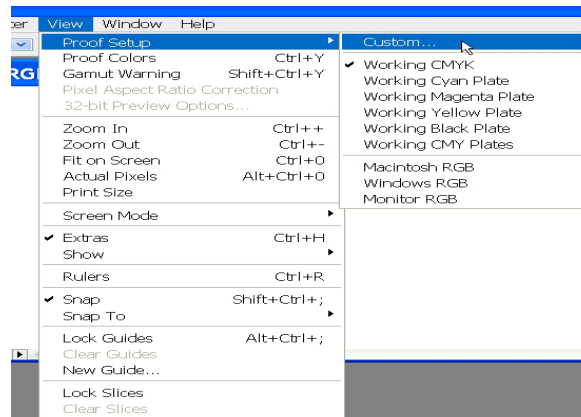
ter View Window Help

RG

Proof Setup
Proof Colors Ctrl+Y
Gamut Warning Shift+Ctrl+Y
Pixel Aspect Ratio Correction
32-bit Preview Options...

Zoom In Ctrl++
Zoom Out Ctrl+-
Fit on Screen Ctrl+0
Actual Pixels Alt+Ctrl+0
Print Size

Screen Mode

✔ Extras Ctrl+H
Show

Rulers Ctrl+R

✔ Snap Shift+Ctrl+;
Snap To

Lock Guides Alt+Ctrl+;
Clear Guides
New Guide...

Lock Slices
Clear Slices

Custom...

✔ Working CMYK
Working Cyan Plate
Working Magenta Plate
Working Yellow Plate
Working Black Plate
Working CMY Plates

Macintosh RGB
Windows RGB
Monitor RGB